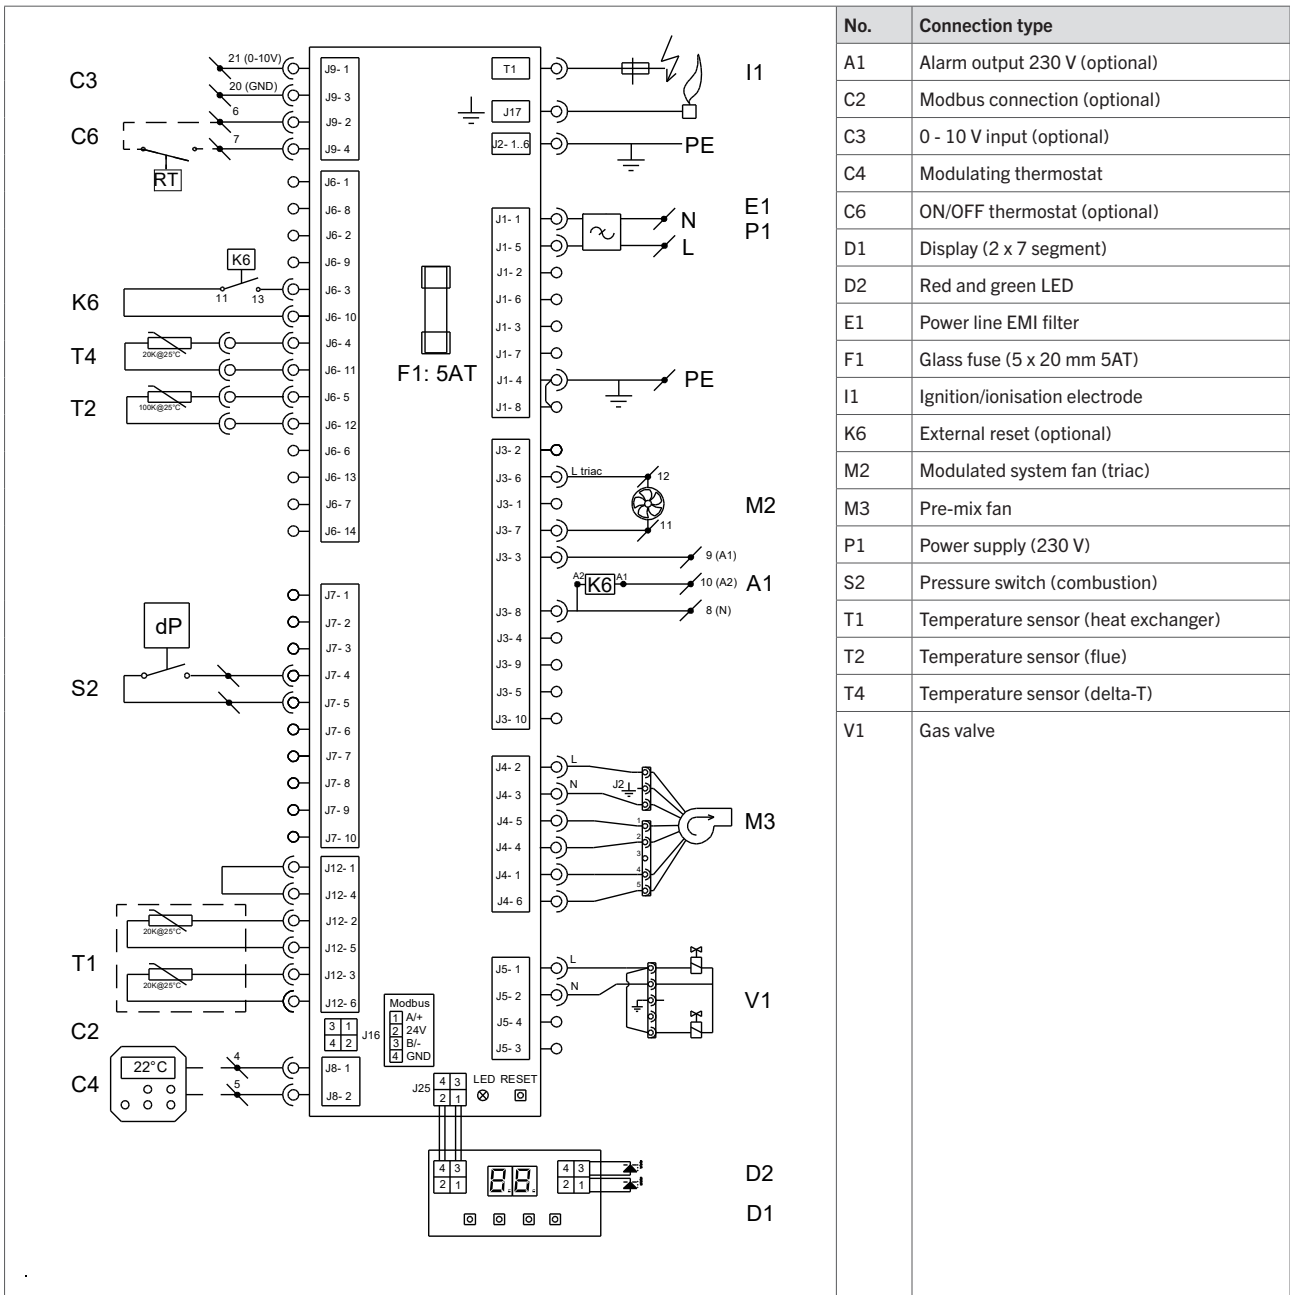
C3
21 (0-10V)
20 (GND)
6
7
C6
RT
J9- 1
J9- 3
J9- 2
J9- 4
T1
J17
J2- 1..6
I1
PE
J6- 1
J6- 8
J6- 2
J6- 9
J6- 3
J6- 10
J6- 4
J6- 11
J6- 5
J6- 12
J6- 6
J6- 13
J6- 7
J6- 14
K6
11
13
K6
T4
20K@25°C
T2
100K@25°C
F1: 5AT
J1- 1
J1- 5
J1- 2
J1- 6
J1- 3
J1- 7
J1- 4
J1- 8
E1
P1
N
L
PE
J3- 2
J3- 6
J3- 1
J3- 7
J3- 3
J3- 8
J3- 4
J3- 9
J3- 5
J3- 10
L triac
12
11
M2
9 (A1)
10 (A2)
8 (N)
A2
K6
A1
A1
dP
S2
J7- 1
J7- 2
J7- 3
J7- 4
J7- 5
J7- 6
J7- 7
J7- 8
J7- 9
J7- 10
J4- 2
J4- 3
J4- 5
J4- 4
J4- 1
J4- 6
L
N
J2
1
2
3
4
5
M3
J12- 1
J12- 4
J12- 2
J12- 5
J12- 3
J12- 6
20K@25°C
20K@25°C
T1
J5- 1
J5- 2
J5- 4
J5- 3
L
N
V1
C2
3 1
4 2
J16
Modbus
1 A/+
2 24V
3 B/-
4 GND
C4
22°C
4
5
J8- 1
J8- 2
J25
4 3
2 1
LED RESET
4 3
2 1
8.8.
4 3
2 1
D2
D1

| No. | Connection type |
|---|---|
| A1 | Alarm output 230 V (optional) |
| C2 | Modbus connection (optional) |
| C3 | 0 - 10 V input (optional) |
| C4 | Modulating thermostat |
| C6 | ON/OFF thermostat (optional) |
| D1 | Display (2 x 7 segment) |
| D2 | Red and green LED |
| E1 | Power line EMI filter |
| F1 | Glass fuse (5 x 20 mm 5AT) |
| I1 | Ignition/ionisation electrode |
| K6 | External reset (optional) |
| M2 | Modulated system fan (triac) |
| M3 | Pre-mix fan |
| P1 | Power supply (230 V) |
| S2 | Pressure switch (combustion) |
| T1 | Temperature sensor (heat exchanger) |
| T2 | Temperature sensor (flue) |
| T4 | Temperature sensor (delta-T) |
| V1 | Gas valve |